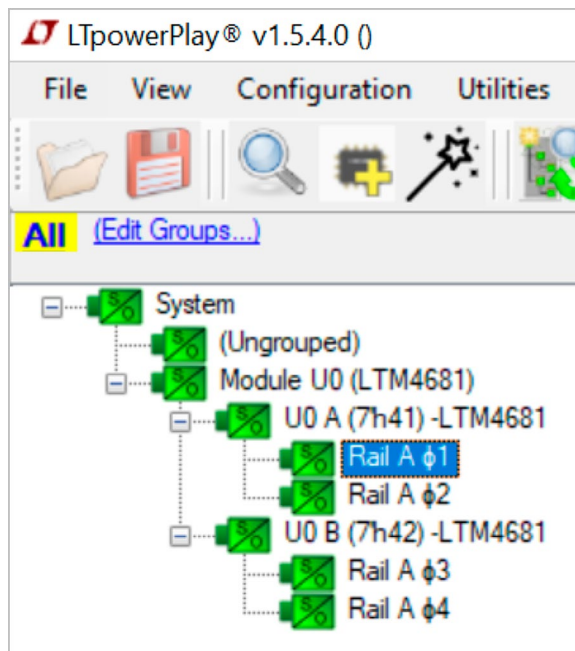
LTpowerPlay® v1.5.4.0 ()

File View Configuration Utilities

All (Edit Groups...)

System
(Ungrouped)
Module U0 (LTM4681)
U0 A (7'h41) -LTM4681
Rail A ϕ1
Rail A ϕ2
U0 B (7'h42) -LTM4681
Rail A ϕ3
Rail A ϕ4